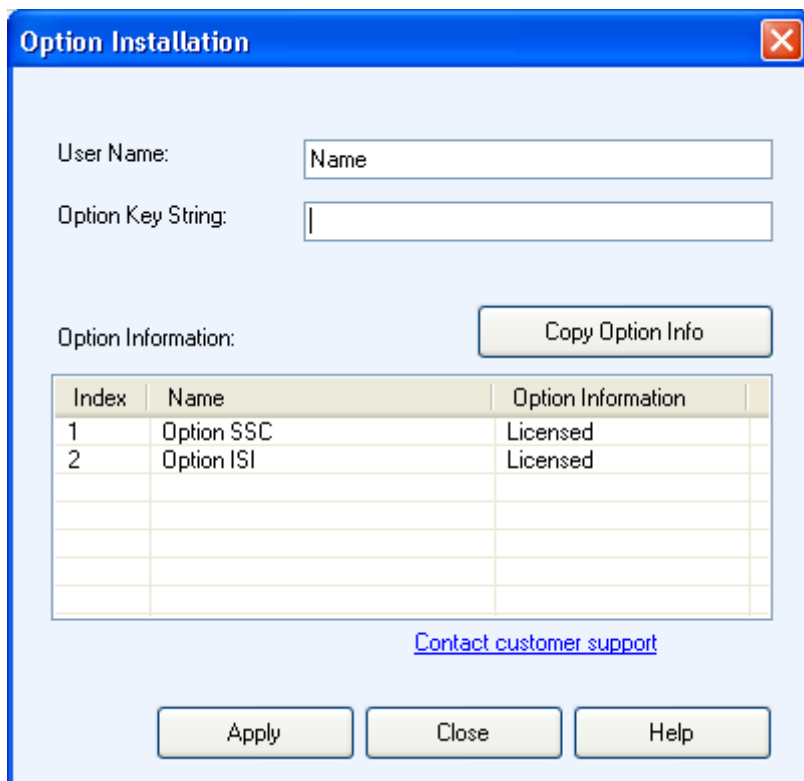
Option Installation

User Name: Name

Option Key String:

Option Information:

Copy Option Info

| Index | Name | Option Information |
|---|---|---|
| 1 | Option SSC | Licensed |
| 2 | Option ISI | Licensed |

Contact customer support

Apply

Close

Help